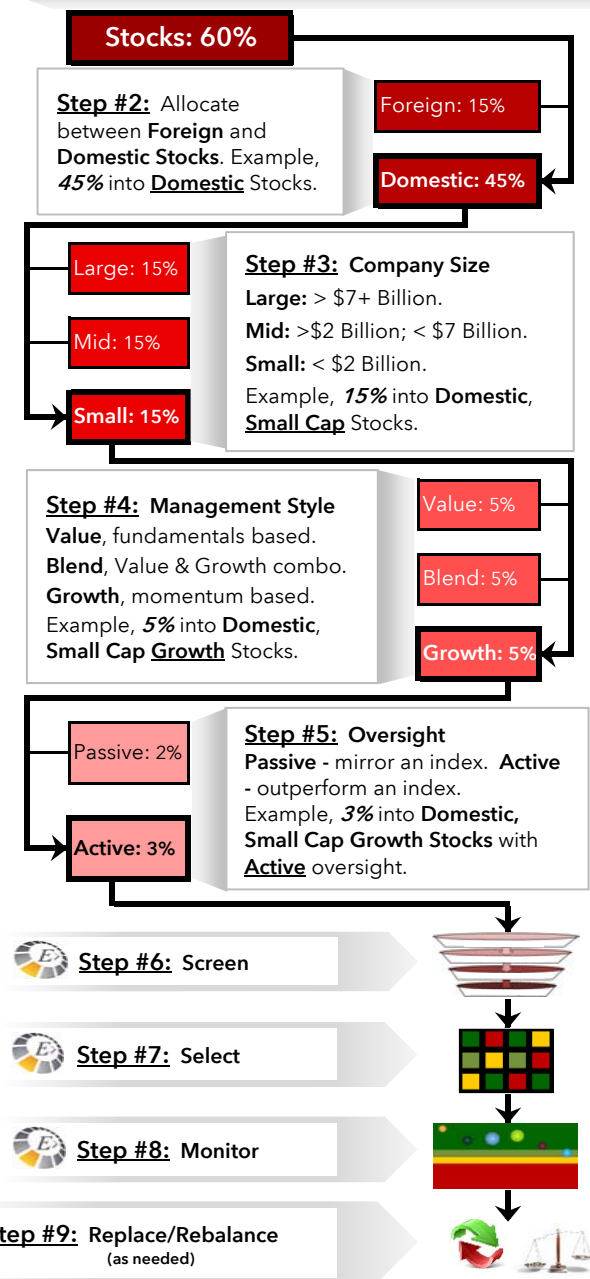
Stocks: 60%

Step #2: Allocate between Foreign and Domestic Stocks. Example, 45% into Domestic Stocks.

Foreign: 15%

Domestic: 45%

Large: 15%

Mid: 15%

Small: 15%

Step #3: Company Size
Large: > $7+ Billion.
Mid: >$2 Billion; < $7 Billion.
Small: < $2 Billion.
Example, 15% into Domestic, Small Cap Stocks.

Step #4: Management Style
Value, fundamentals based.
Blend, Value & Growth combo.
Growth, momentum based.
Example, 5% into Domestic, Small Cap Growth Stocks.

Value: 5%

Blend: 5%

Growth: 5%

Passive: 2%

Active: 3%

Step #5: Oversight
Passive - mirror an index. Active - outperform an index. Example, 3% into Domestic, Small Cap Growth Stocks with Active oversight.

Step #6: Screen

Step #7: Select

Step #8: Monitor

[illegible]tep #9: Replace/Rebalance (as needed)